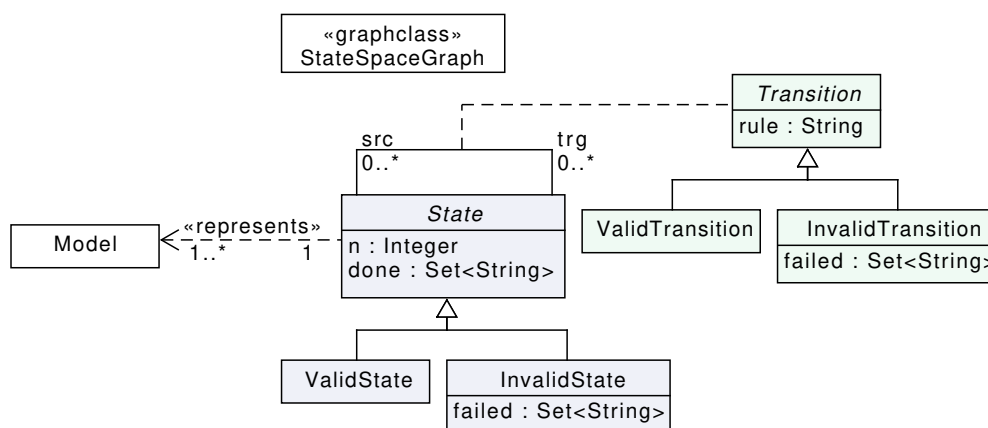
«graphclass»
StateSpaceGraph

Transition
rule : String

src
0..*

trg
0..*

State
n : Integer
done : Set<String>

Model

«represents»
1..*
1

ValidTransition

InvalidTransition
failed : Set<String>

ValidState

InvalidState
failed : Set<String>